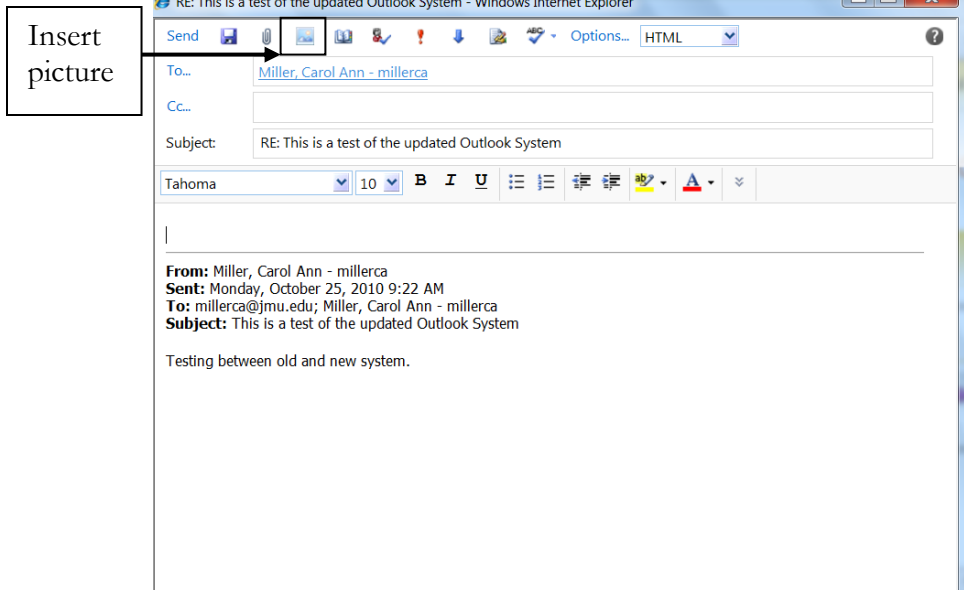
RE: This is a test of the updated Outlook System - Windows Internet Explorer

Insert picture

Send

Options...

HTML

To...

Miller, Carol Ann - millerca

Cc...

Subject:

RE: This is a test of the updated Outlook System

Tahoma

10

B I U

A

**From:** Miller, Carol Ann - millerca
**Sent:** Monday, October 25, 2010 9:22 AM
**To:** millerca@jmu.edu; Miller, Carol Ann - millerca
**Subject:** This is a test of the updated Outlook System

Testing between old and new system.